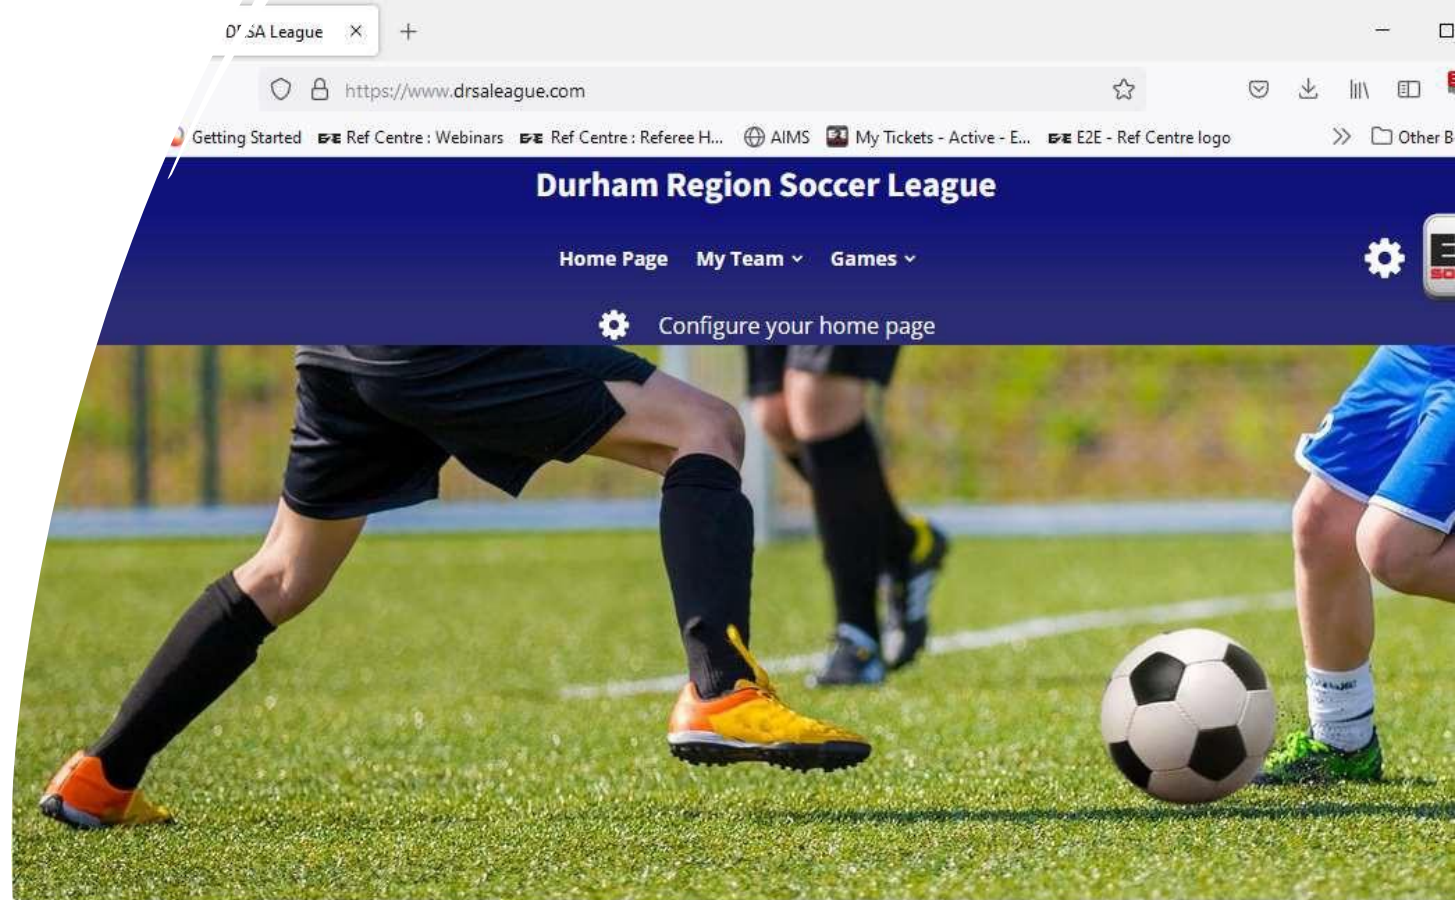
D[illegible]SA League

https://www.drsaleague.com

Getting Started Ref Centre : Webinars Ref Centre : Referee H... AIMS My Tickets - Active - E... E2E - Ref Centre logo Other B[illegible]

Durham Region Soccer League

Home Page My Team Games

Configure your home page